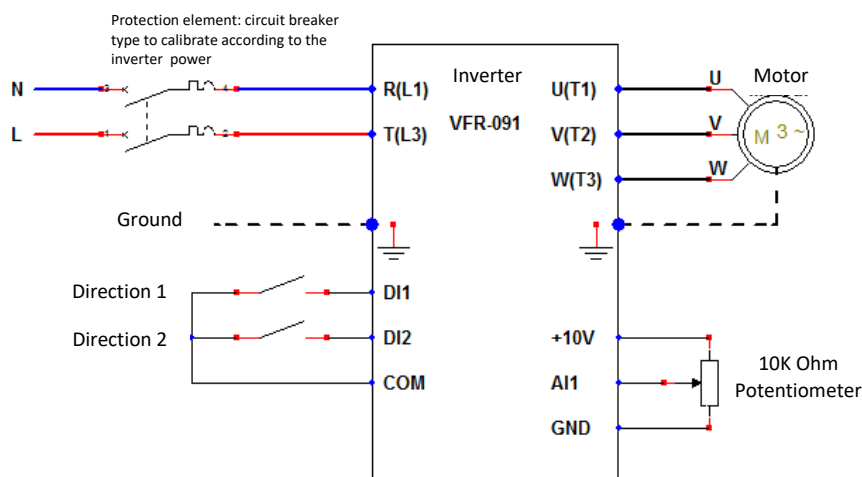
Protection element: circuit breaker type to calibrate according to the inverter power

N

L

Inverter

VFR-091

R(L1)

T(L3)

U(T1)

V(T2)

W(T3)

U

V

W

Motor

M 3 ~

Ground

Direction 1

Direction 2

DI1

DI2

COM

+10V

AI1

GND

10K Ohm Potentiometer